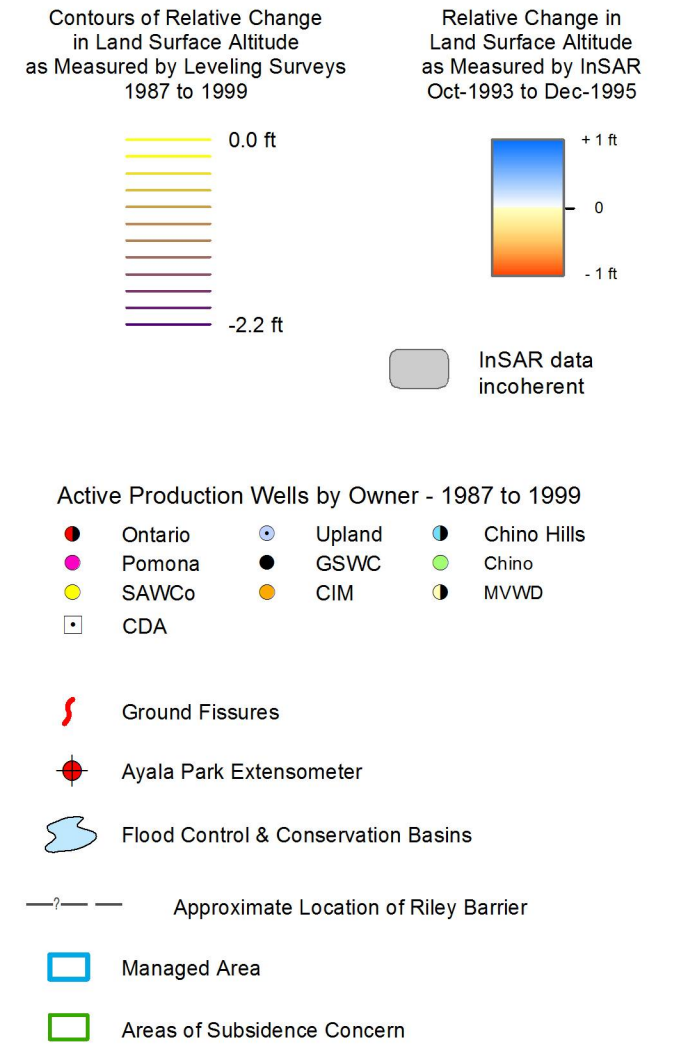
Contours of Relative Change in Land Surface Altitude as Measured by Leveling Surveys 1987 to 1999

0.0 ft

-2.2 ft

Relative Change in Land Surface Altitude as Measured by InSAR Oct-1993 to Dec-1995

+ 1 ft

0

- 1 ft

InSAR data incoherent

Active Production Wells by Owner - 1987 to 1999

Ontario
Pomona
SAWCo
CDA
Upland
GSWC
CIM
Chino Hills
Chino
MVWD

Ground Fissures

Ayala Park Extensometer

Flood Control & Conservation Basins

?

Approximate Location of Riley Barrier

Managed Area

Areas of Subsidence Concern